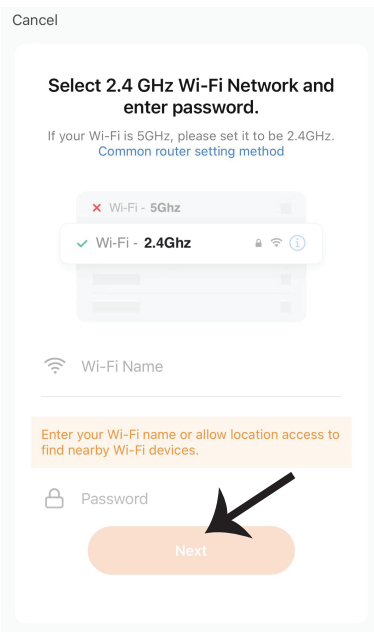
Cancel

Select 2.4 GHz Wi-Fi Network and enter password.

If your Wi-Fi is 5GHz, please set it to be 2.4GHz.
Common router setting method

Wi-Fi - 5Ghz

Wi-Fi - 2.4Ghz

Wi-Fi Name

Enter your Wi-Fi name or allow location access to find nearby Wi-Fi devices.

Password

Next